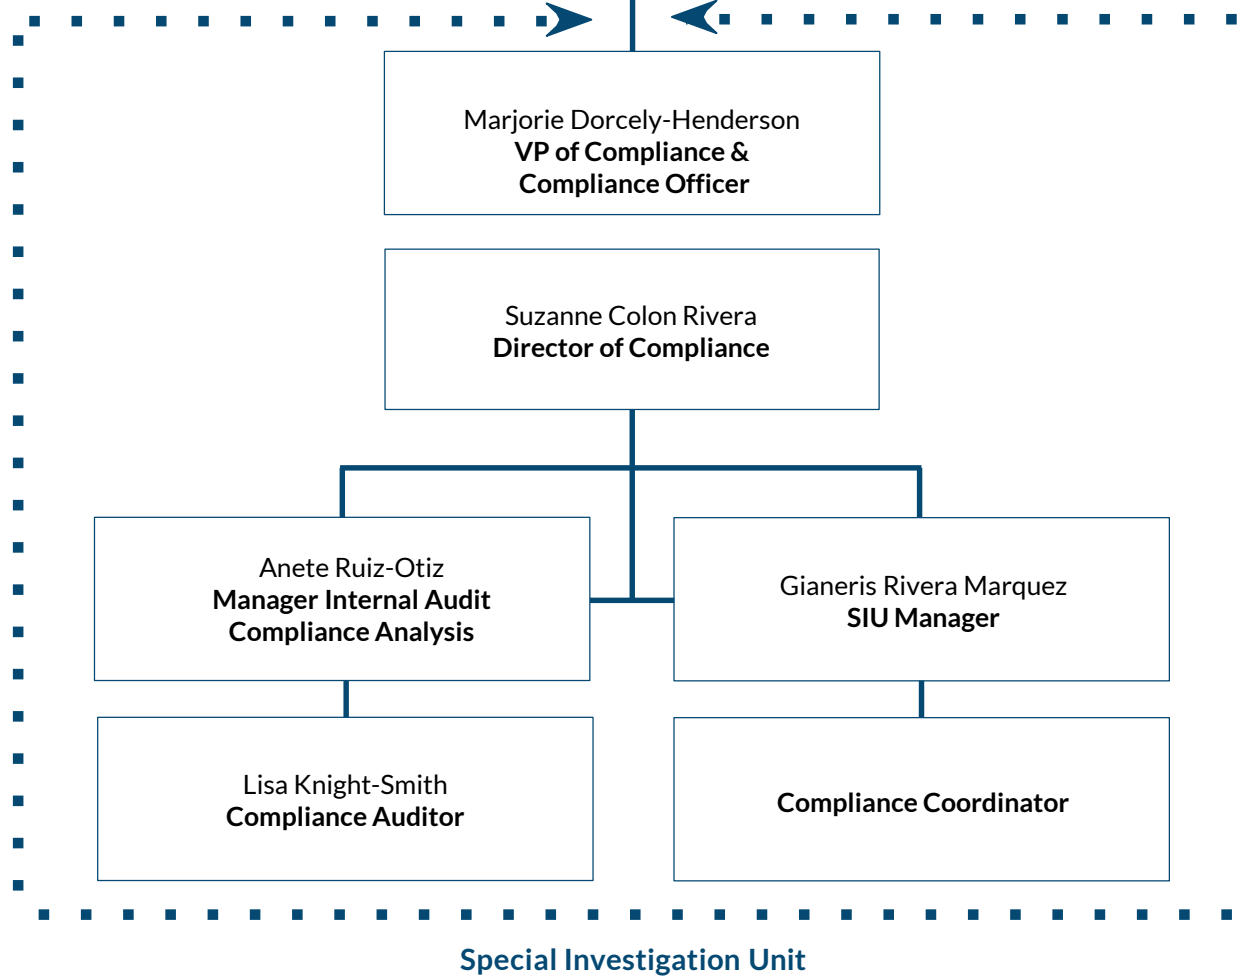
Marjorie Dorcely-Henderson
VP of Compliance &
Compliance Officer

Suzanne Colon Rivera
Director of Compliance

Anete Ruiz-Otiz
Manager Internal Audit
Compliance Analysis

Gianeris Rivera Marquez
SIU Manager

Lisa Knight-Smith
Compliance Auditor

Compliance Coordinator

Special Investigation Unit